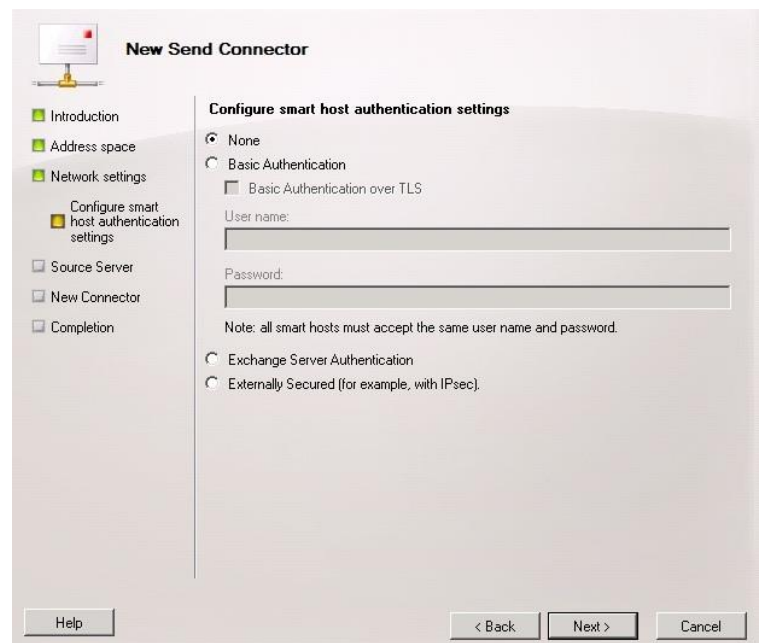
New Send Connector

Introduction
Address space
Network settings
Configure smart host authentication settings
Source Server
New Connector
Completion

Configure smart host authentication settings

None
Basic Authentication
Basic Authentication over TLS
User name:
Password:
Note: all smart hosts must accept the same user name and password.
Exchange Server Authentication
Externally Secured (for example, with IPsec).

Help
< Back
Next >
Cancel